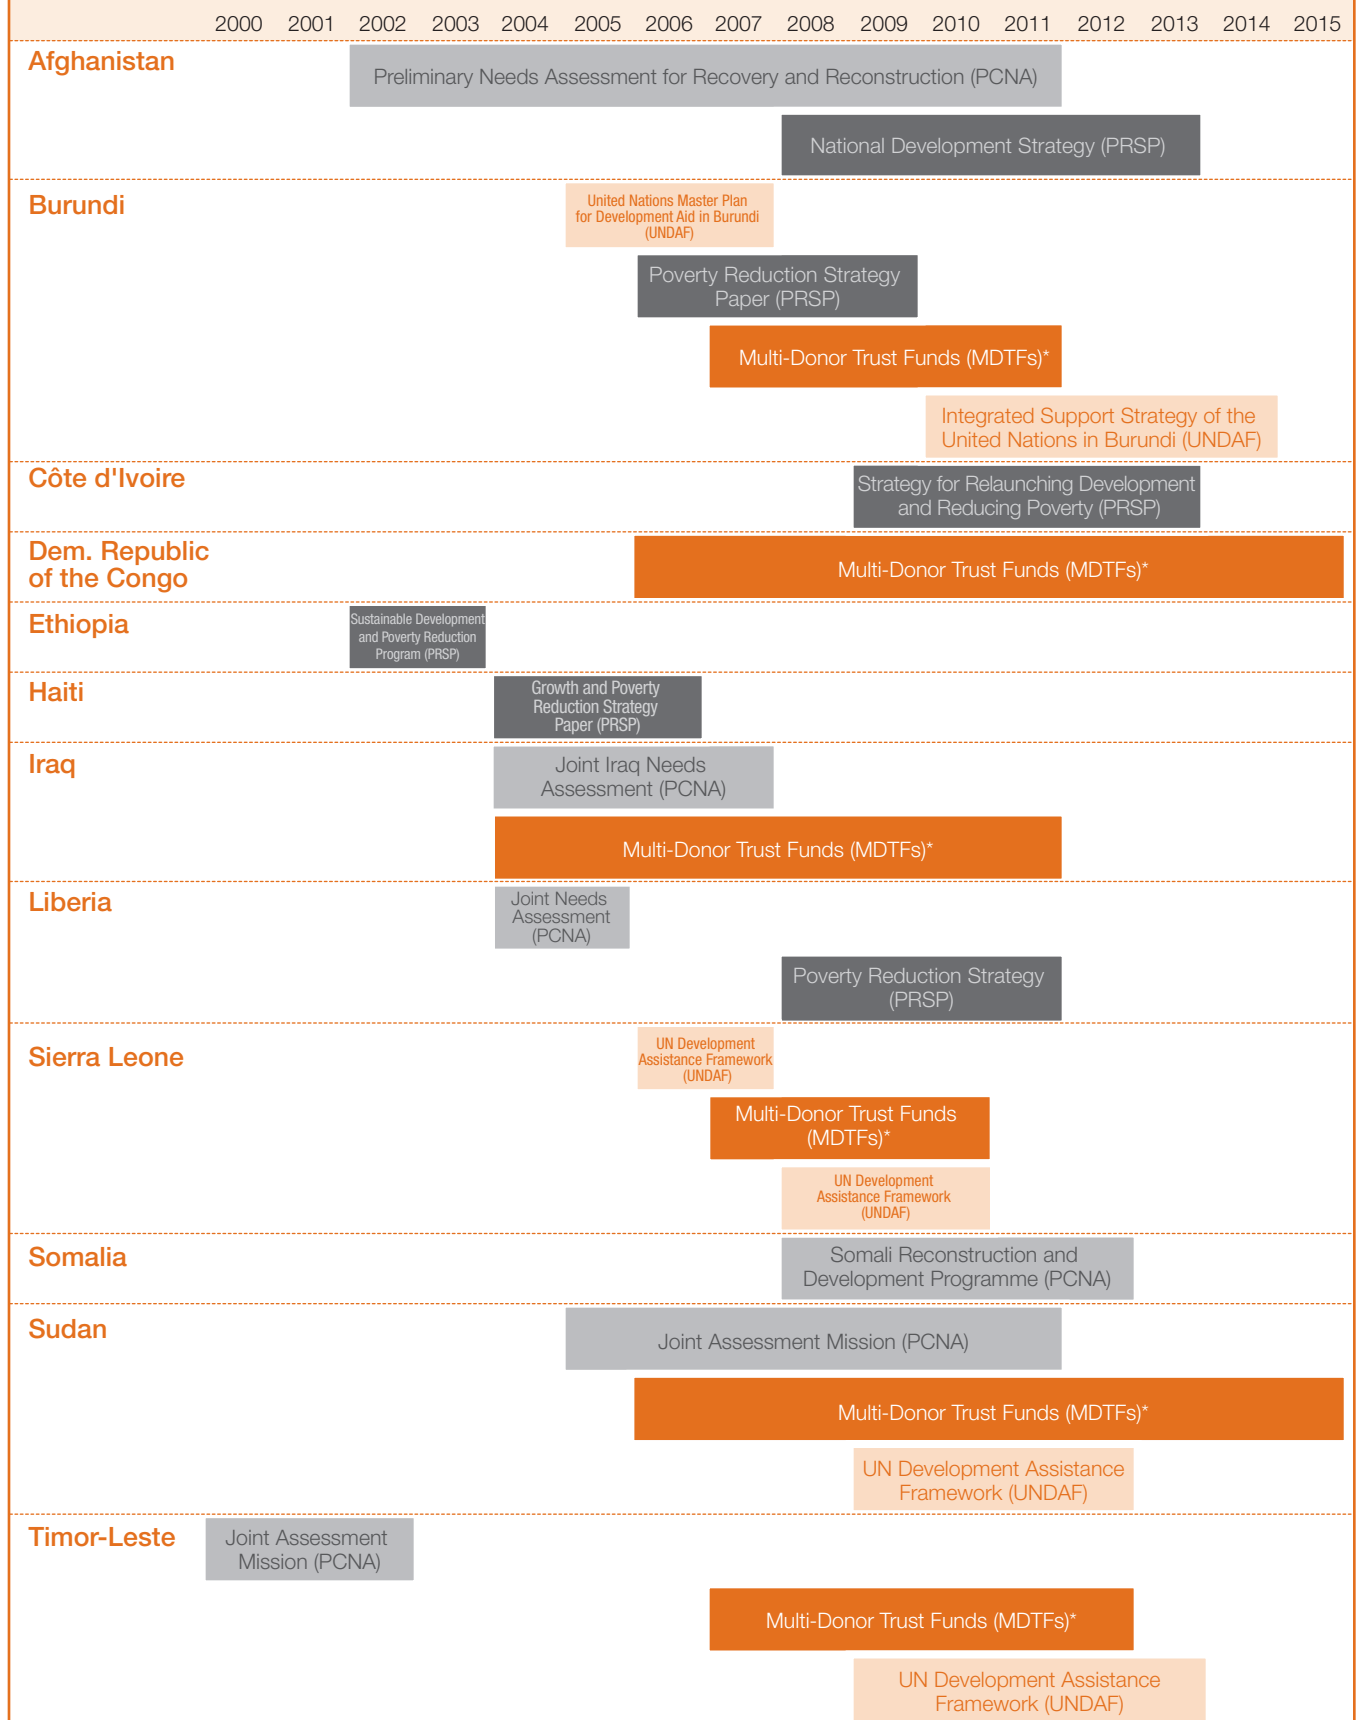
2000 2001 2002 2003 2004 2005 2006 2007 2008 2009 2010 2011 2012 2013 2014 2015

Afghanistan
Preliminary Needs Assessment for Recovery and Reconstruction (PCNA)
National Development Strategy (PRSP)

Burundi
United Nations Master Plan for Development Aid in Burundi (UNDAF)
Poverty Reduction Strategy Paper (PRSP)
Multi-Donor Trust Funds (MDTFs)*
Integrated Support Strategy of the United Nations in Burundi (UNDAF)

Côte d'Ivoire
Strategy for Relaunching Development and Reducing Poverty (PRSP)

Dem. Republic of the Congo
Multi-Donor Trust Funds (MDTFs)*

Ethiopia
Sustainable Development and Poverty Reduction Program (PRSP)

Haiti
Growth and Poverty Reduction Strategy Paper (PRSP)

Iraq
Joint Iraq Needs Assessment (PCNA)
Multi-Donor Trust Funds (MDTFs)*

Liberia
Joint Needs Assessment (PCNA)
Poverty Reduction Strategy (PRSP)

Sierra Leone
UN Development Assistance Framework (UNDAF)
Multi-Donor Trust Funds (MDTFs)*
UN Development Assistance Framework (UNDAF)

Somalia
Somali Reconstruction and Development Programme (PCNA)

Sudan
Joint Assessment Mission (PCNA)
Multi-Donor Trust Funds (MDTFs)*
UN Development Assistance Framework (UNDAF)

Timor-Leste
Joint Assessment Mission (PCNA)
Multi-Donor Trust Funds (MDTFs)*
UN Development Assistance Framework (UNDAF)